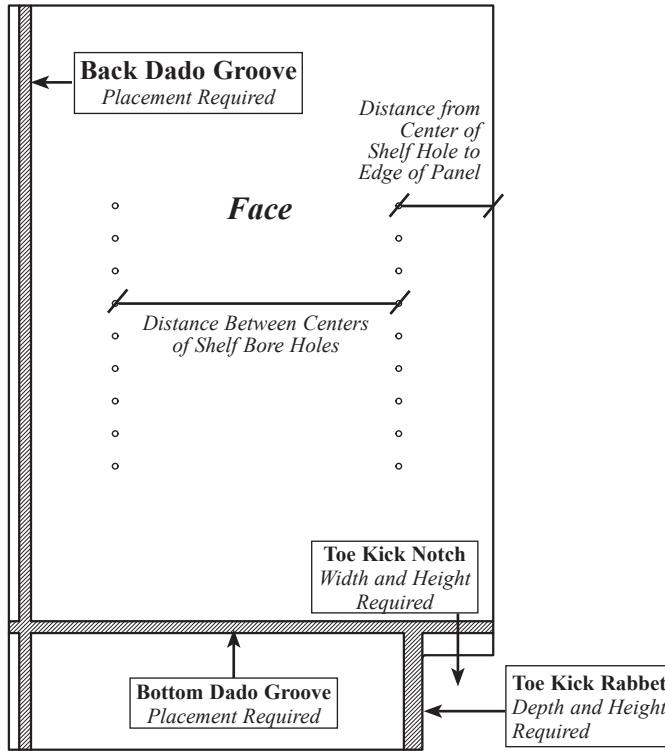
Back Dado Groove
Placement Required

Distance from Center of Shelf Hole to Edge of Panel

Face

Distance Between Centers of Shelf Bore Holes

Toe Kick Notch
Width and Height Required

Bottom Dado Groove
Placement Required

Toe Kick Rabbet
Depth and Height Required